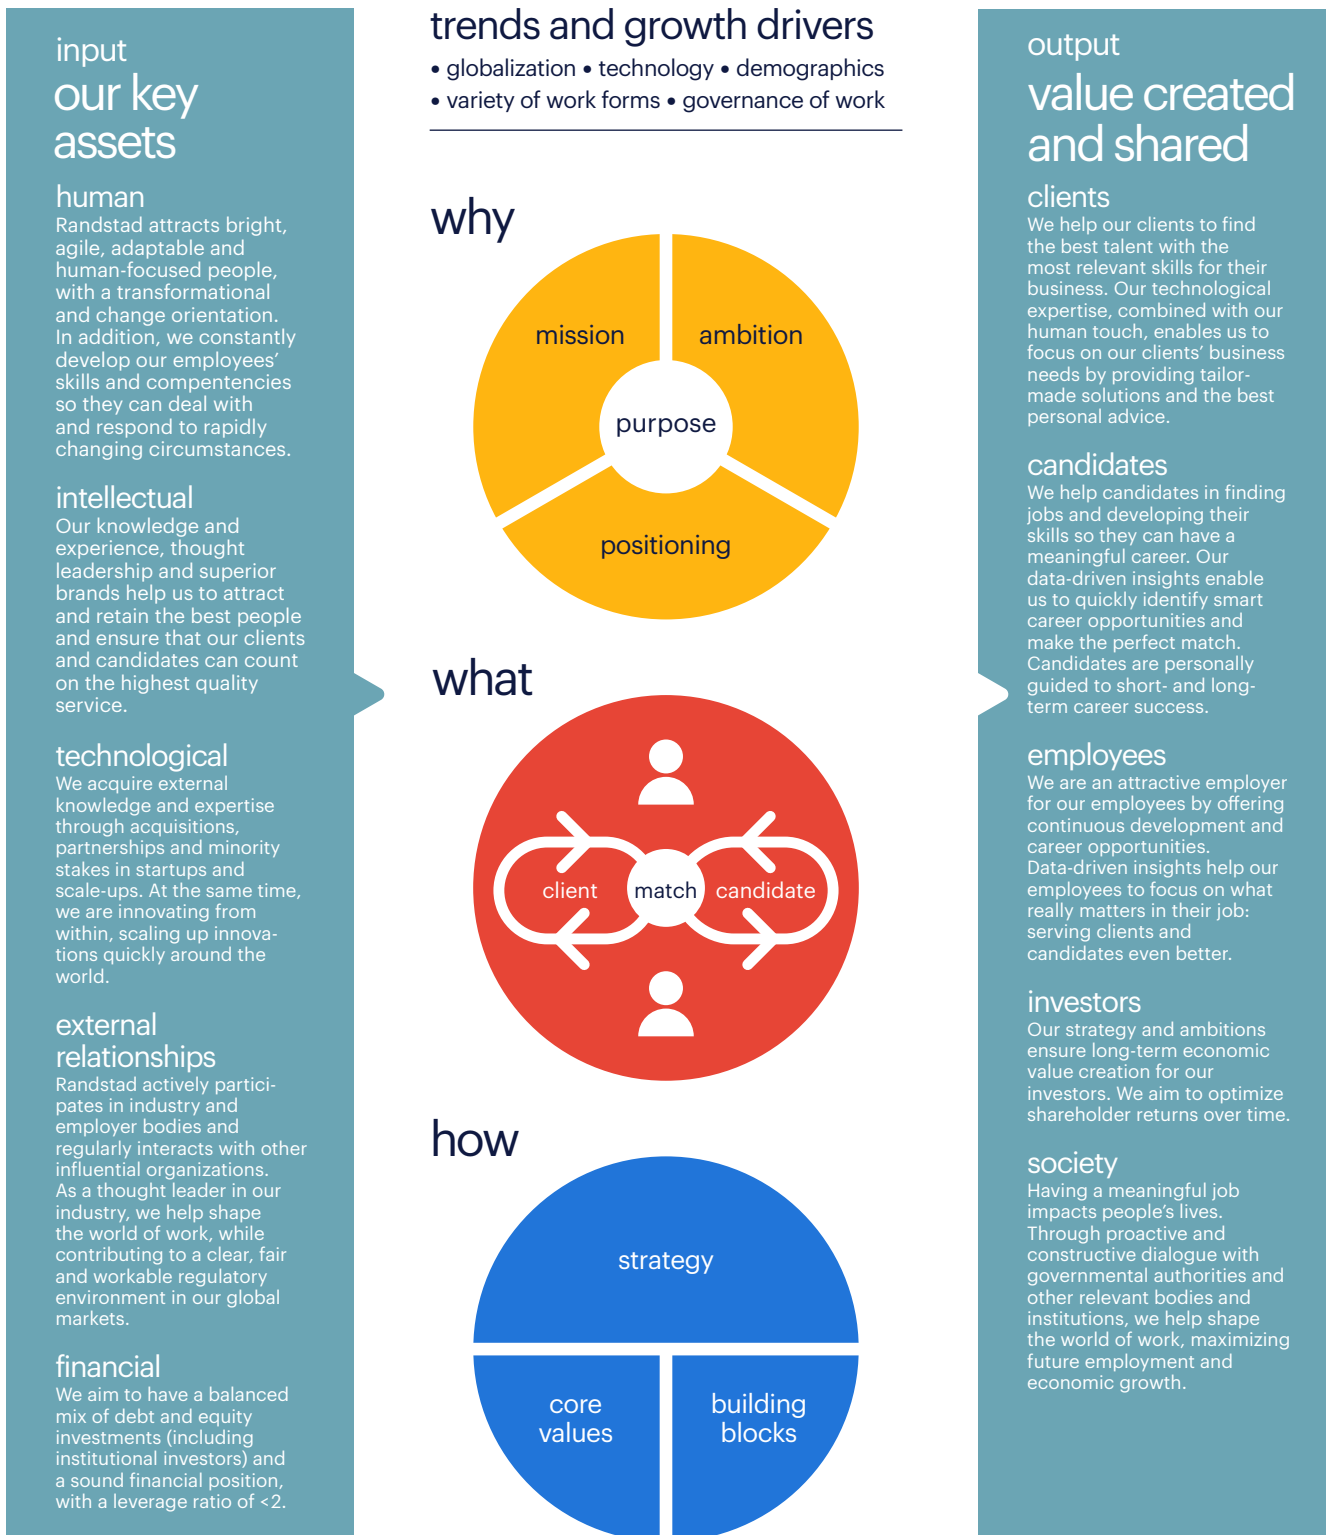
input
our key assets

human
Randstad attracts bright, agile, adaptable and human-focused people, with a transformational and change orientation. In addition, we constantly develop our employees' skills and compentencies so they can deal with and respond to rapidly changing circumstances.

intellectual
Our knowledge and experience, thought leadership and superior brands help us to attract and retain the best people and ensure that our clients and candidates can count on the highest quality service.

technological
We acquire external knowledge and expertise through acquisitions, partnerships and minority stakes in startups and scale-ups. At the same time, we are innovating from within, scaling up innovations quickly around the world.

external relationships
Randstad actively participates in industry and employer bodies and regularly interacts with other influential organizations. As a thought leader in our industry, we help shape the world of work, while contributing to a clear, fair and workable regulatory environment in our global markets.

financial
We aim to have a balanced mix of debt and equity investments (including institutional investors) and a sound financial position, with a leverage ratio of <2.

trends and growth drivers
• globalization • technology • demographics
• variety of work forms • governance of work

why
mission
ambition
purpose
positioning

what
client
match
candidate

how
strategy
core values
building blocks

output
value created and shared

clients
We help our clients to find the best talent with the most relevant skills for their business. Our technological expertise, combined with our human touch, enables us to focus on our clients' business needs by providing tailor-made solutions and the best personal advice.

candidates
We help candidates in finding jobs and developing their skills so they can have a meaningful career. Our data-driven insights enable us to quickly identify smart career opportunities and make the perfect match. Candidates are personally guided to short- and long-term career success.

employees
We are an attractive employer for our employees by offering continuous development and career opportunities. Data-driven insights help our employees to focus on what really matters in their job: serving clients and candidates even better.

investors
Our strategy and ambitions ensure long-term economic value creation for our investors. We aim to optimize shareholder returns over time.

society
Having a meaningful job impacts people's lives. Through proactive and constructive dialogue with governmental authorities and other relevant bodies and institutions, we help shape the world of work, maximizing future employment and economic growth.